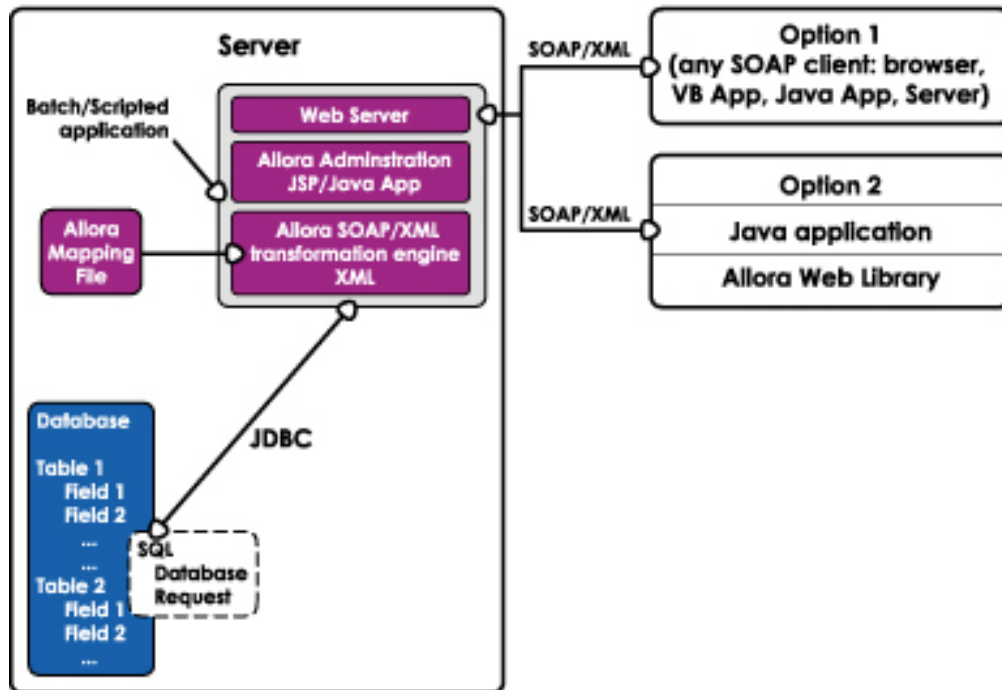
Server

Batch/Scripted application

Web Server

Allora Adminstration JSP/Java App

Allora Mapping File

Allora SOAP/XML transformation engine XML

SOAP/XML

Option 1 (any SOAP client: browser, VB App, Java App, Server)

SOAP/XML

Option 2

Java application

Allora Web Library

JDBC

Database

Table 1
Field 1
Field 2
...
...
Table 2
Field 1
Field 2
...

SQL Database Request